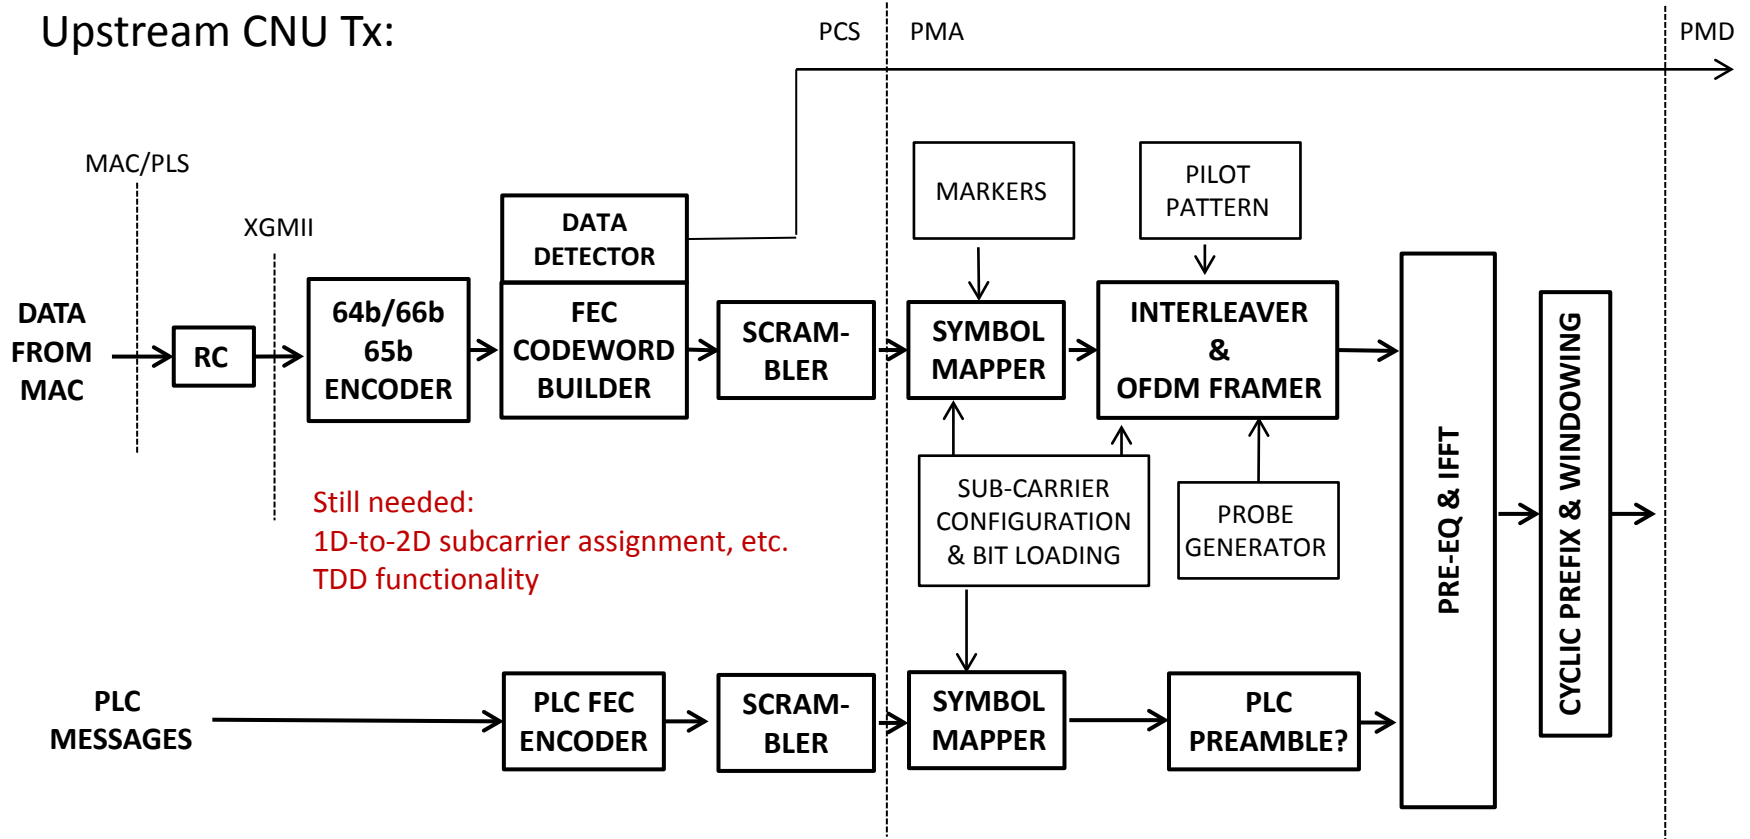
Upstream CNU Tx:

PCS PMA PMD

MAC/PLS

XGMII

DATA FROM MAC

RC

64b/66b 65b ENCODER

DATA DETECTOR

FEC CODEWORD BUILDER

SCRAMBLER

MARKERS

SYMBOL MAPPER

PILOT PATTERN

INTERLEAVER & OFDM FRAMER

PRE-EQ & IFFT

CYCLIC PREFIX & WINDOWING

SUB-CARRIER CONFIGURATION & BIT LOADING

PROBE GENERATOR

Still needed:
1D-to-2D subcarrier assignment, etc.
TDD functionality

PLC MESSAGES

PLC FEC ENCODER

SCRAMBLER

SYMBOL MAPPER

PLC PREAMBLE?